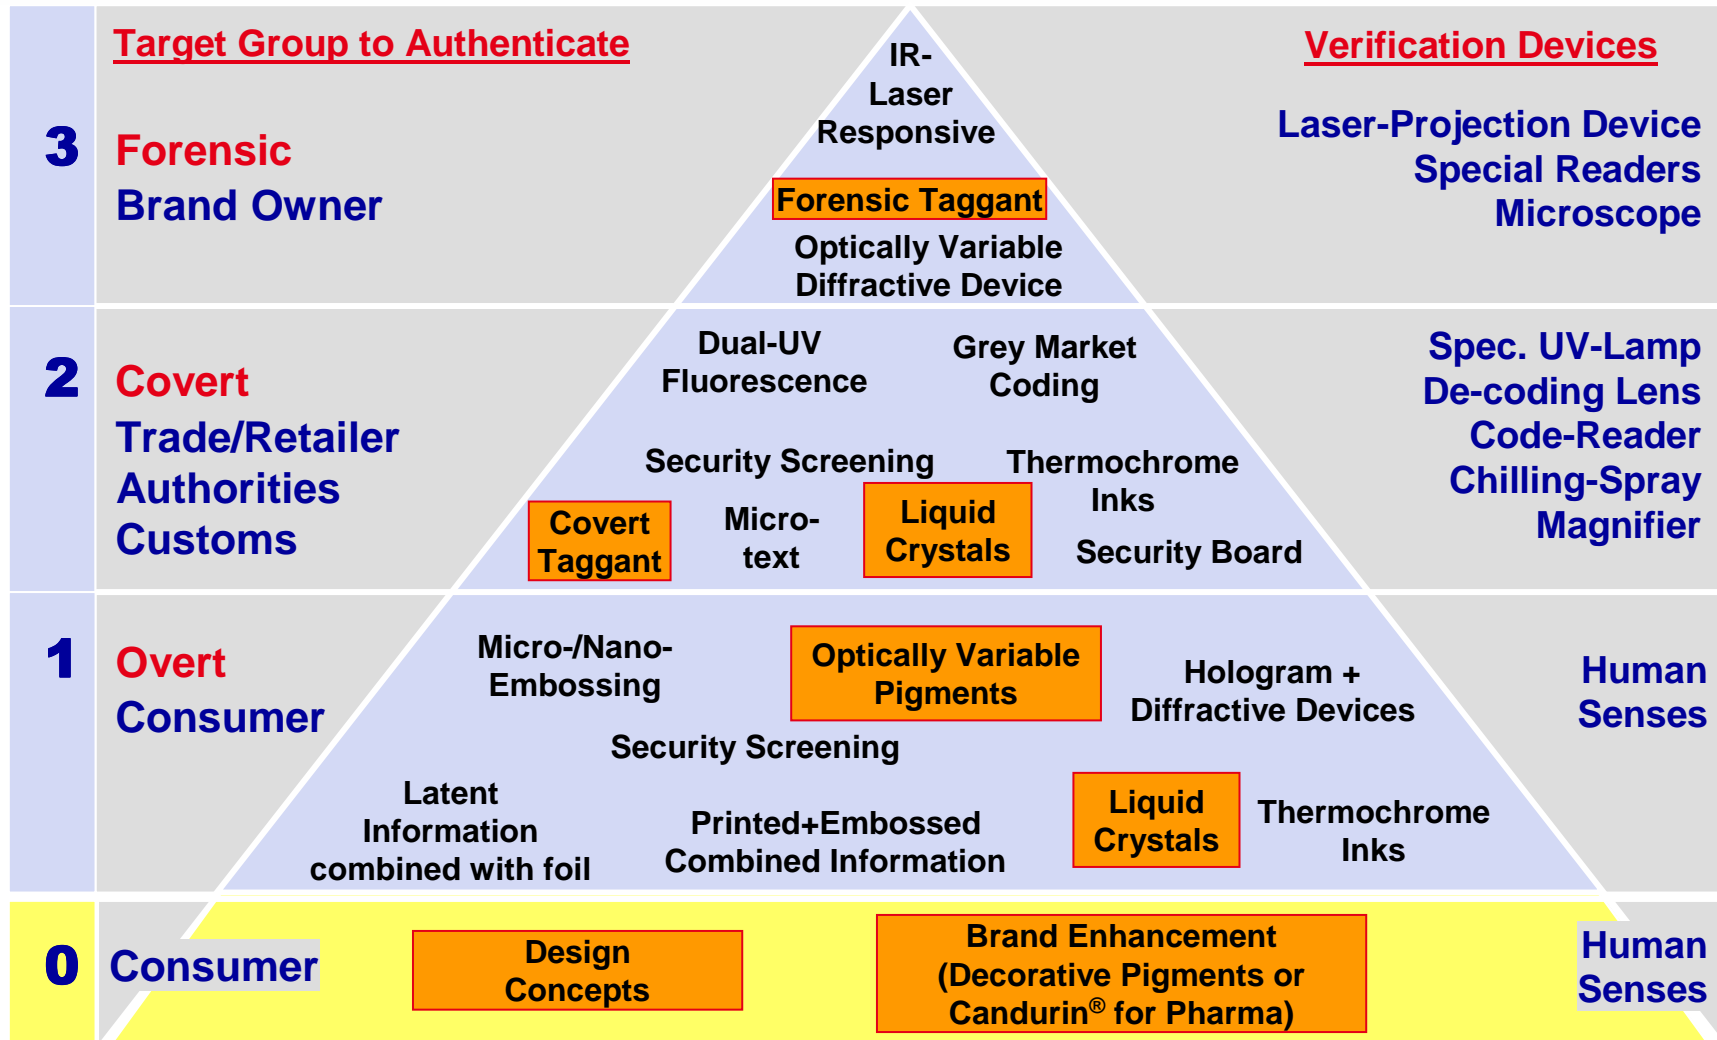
Target Group to Authenticate

Verification Devices

3 Forensic Brand Owner

IR-Laser Responsive

Forensic Taggant

Optically Variable Diffractive Device

Laser-Projection Device
Special Readers
Microscope

2 Covert Trade/Retailer Authorities Customs

Dual-UV Fluorescence

Grey Market Coding

Security Screening

Thermochrome Inks

Covert Taggant

Micro-text

Liquid Crystals

Security Board

Spec. UV-Lamp
De-coding Lens
Code-Reader
Chilling-Spray
Magnifier

1 Overt Consumer

Micro-/Nano-Embossing

Optically Variable Pigments

Hologram + Diffractive Devices

Security Screening

Latent Information combined with foil

Printed+Embossed Combined Information

Liquid Crystals

Thermochrome Inks

Human Senses

0 Consumer

Design Concepts

Brand Enhancement (Decorative Pigments or Candurin® for Pharma)

Human Senses